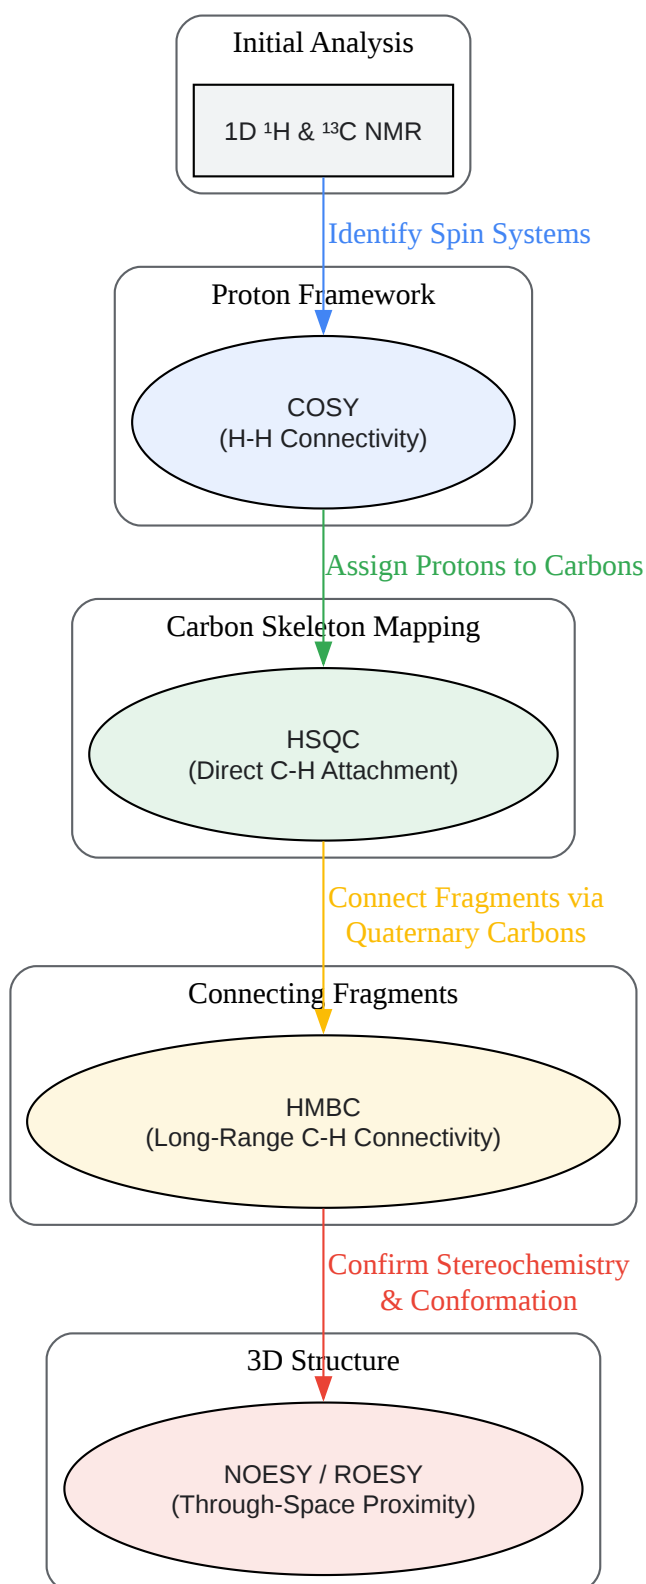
Initial Analysis

1D $^{1}$H & $^{13}$C NMR

Identify Spin Systems

Proton Framework

COSY
(H-H Connectivity)

Assign Protons to Carbons

Carbon Skeleton Mapping

HSQC
(Direct C-H Attachment)

Connect Fragments via Quaternary Carbons

Connecting Fragments

HMBC
(Long-Range C-H Connectivity)

Confirm Stereochemistry & Conformation

3D Structure

NOESY / ROESY
(Through-Space Proximity)